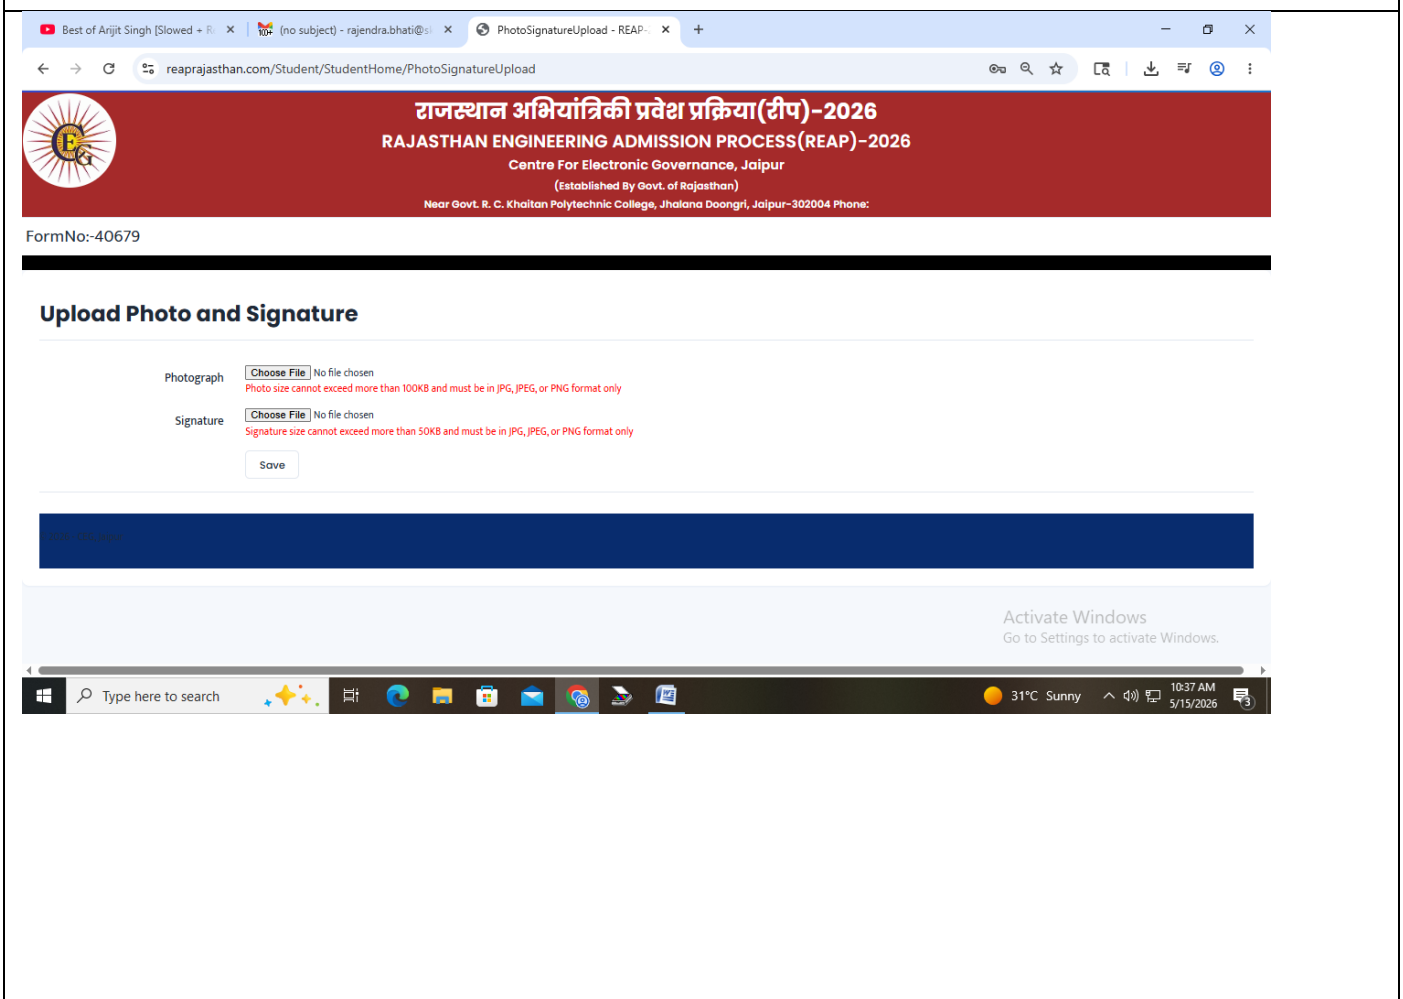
Best of Arijit Singh [Slowed + R
(no subject) - rajendra.bhati@s
PhotoSignatureUpload - REAP-

reaprajasthan.com/Student/StudentHome/PhotoSignatureUpload

राजस्थान अभियांत्रिकी प्रवेश प्रक्रिया(रीप)-2026
RAJASTHAN ENGINEERING ADMISSION PROCESS(REAP)-2026
Centre For Electronic Governance, Jaipur
(Established By Govt. of Rajasthan)
Near Govt. R. C. Khaitan Polytechnic College, Jhalana Doongri, Jaipur-302004 Phone:

FormNo:-40679

Upload Photo and Signature

Photograph
Choose File No file chosen
Photo size cannot exceed more than 100KB and must be in JPG, JPEG, or PNG format only

Signature
Choose File No file chosen
Signature size cannot exceed more than 50KB and must be in JPG, JPEG, or PNG format only

Save

Activate Windows
Go to Settings to activate Windows.

Type here to search
31°C Sunny
10:37 AM
5/15/2026
3